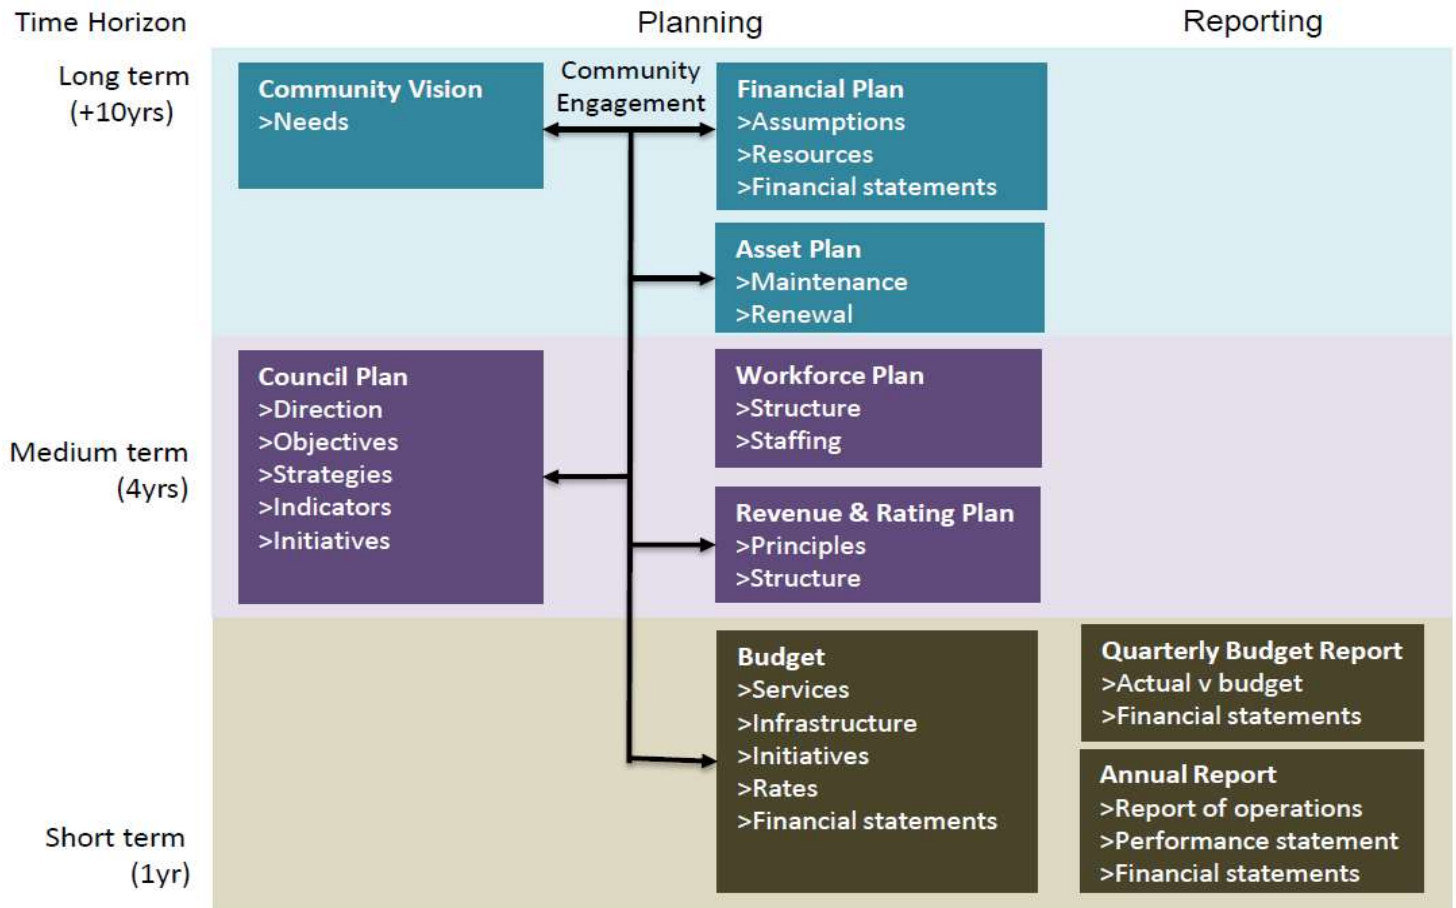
Time Horizon

Planning

Reporting

Long term (+10yrs)

Community Vision
>Needs

Community Engagement

Financial Plan
>Assumptions
>Resources
>Financial statements

Asset Plan
>Maintenance
>Renewal

Medium term (4yrs)

Council Plan
>Direction
>Objectives
>Strategies
>Indicators
>Initiatives

Workforce Plan
>Structure
>Staffing

Revenue & Rating Plan
>Principles
>Structure

Short term (1yr)

Budget
>Services
>Infrastructure
>Initiatives
>Rates
>Financial statements

Quarterly Budget Report
>Actual v budget
>Financial statements

Annual Report
>Report of operations
>Performance statement
>Financial statements